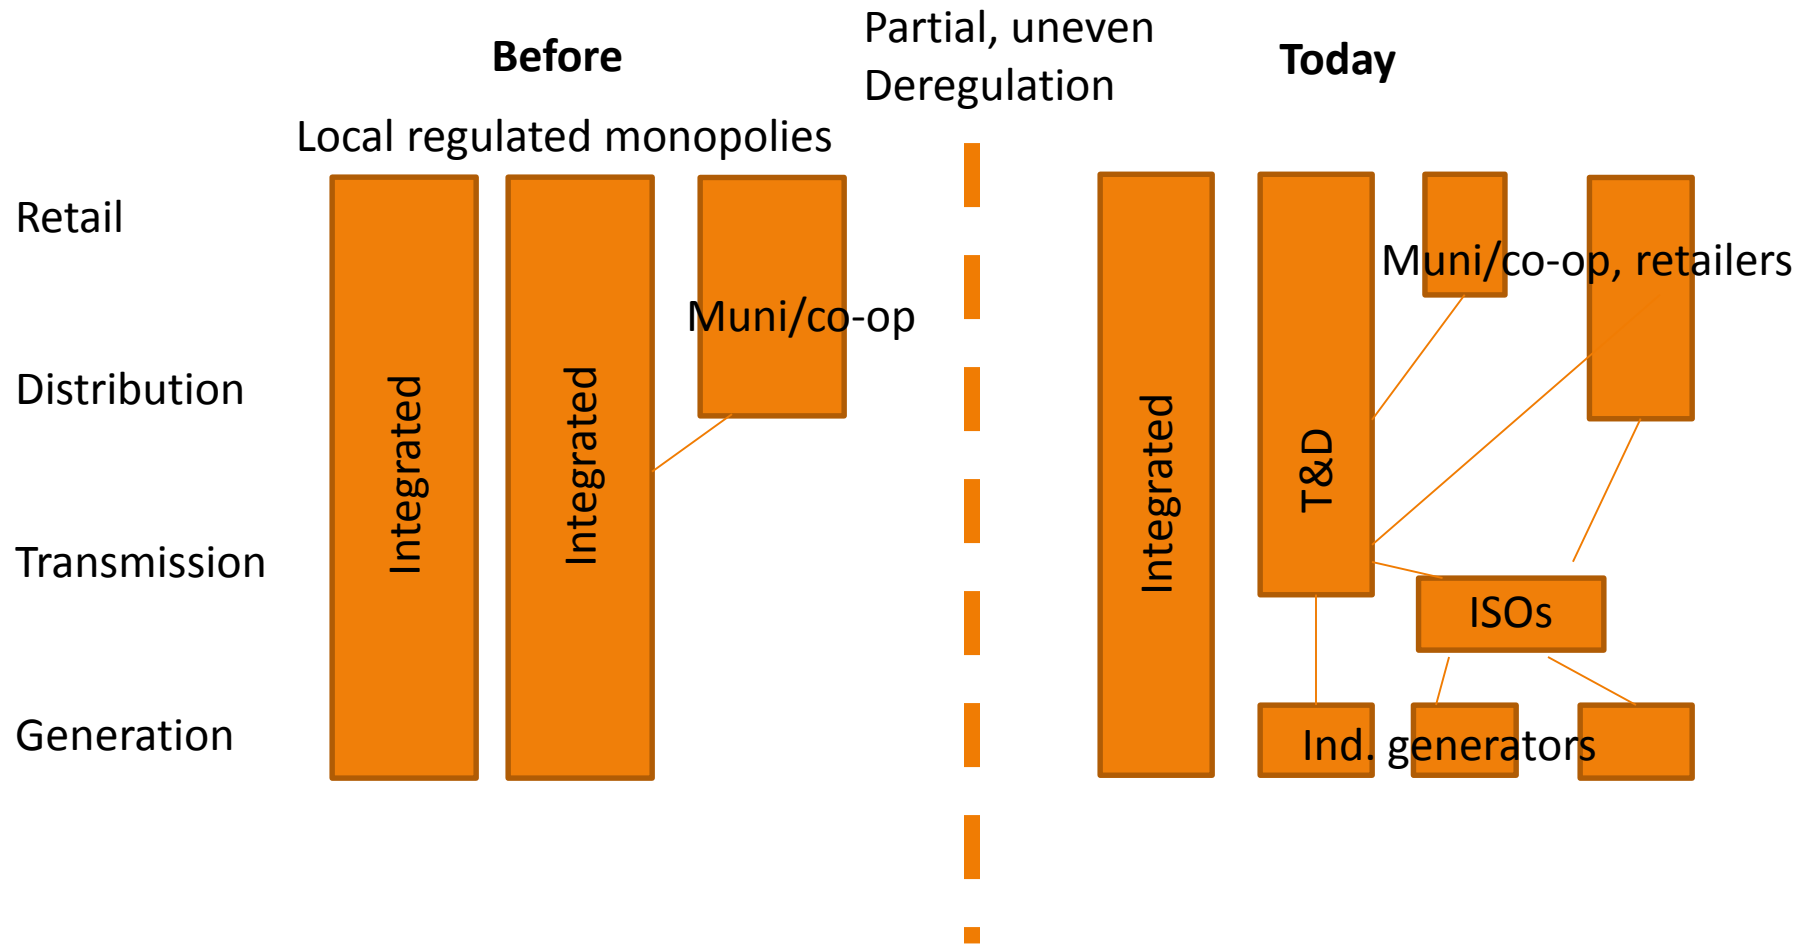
Before

Partial, uneven Deregulation

Today

Local regulated monopolies

Retail

Distribution

Transmission

Generation

Integrated

Integrated

Muni/co-op

Integrated

T&D

Muni/co-op, retailers

ISOs

Ind. generators